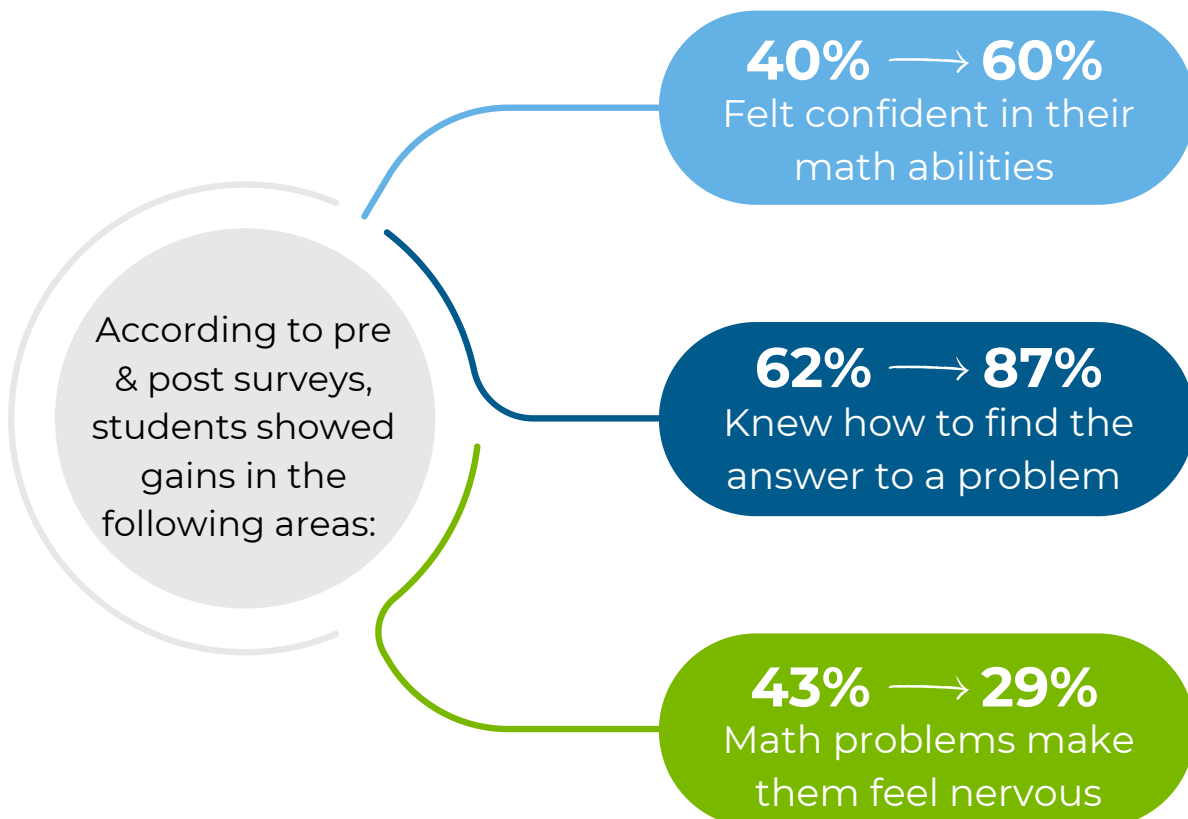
According to pre & post surveys, students showed gains in the following areas:

40% ⟶ 60%
Felt confident in their math abilities

62% ⟶ 87%
Knew how to find the answer to a problem

43% ⟶ 29%
Math problems make them feel nervous